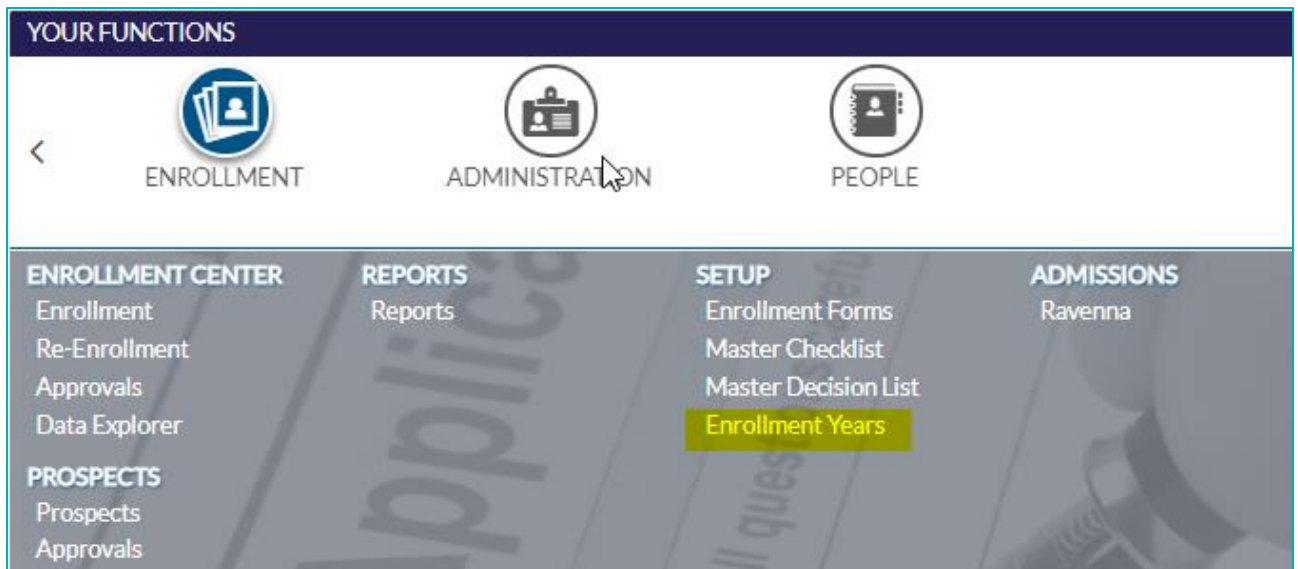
YOUR FUNCTIONS

<

ENROLLMENT

ADMINISTRATION

PEOPLE

ENROLLMENT CENTER
Enrollment
Re-Enrollment
Approvals
Data Explorer

PROSPECTS
Prospects
Approvals

REPORTS
Reports

SETUP
Enrollment Forms
Master Checklist
Master Decision List
Enrollment Years

ADMISSIONS
Ravenna